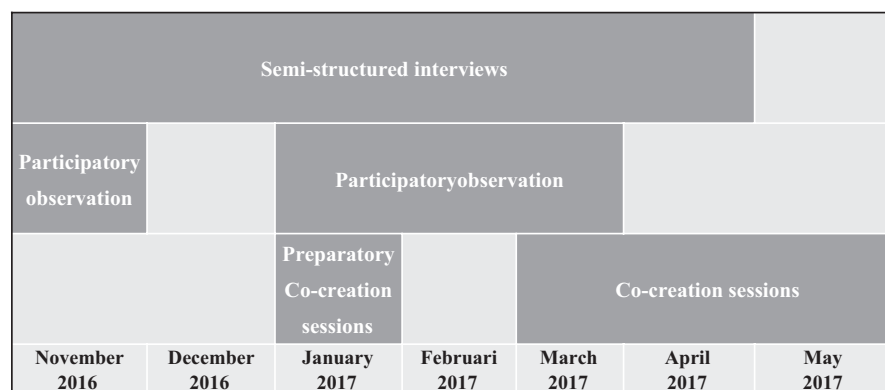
Semi-structured interviews

Participatory observation

Participatoryobservation

Preparatory Co-creation sessions

Co-creation sessions

| November 2016 | December 2016 | January 2017 | Februari 2017 | March 2017 | April 2017 | May 2017 |
|---|---|---|---|---|---|---|